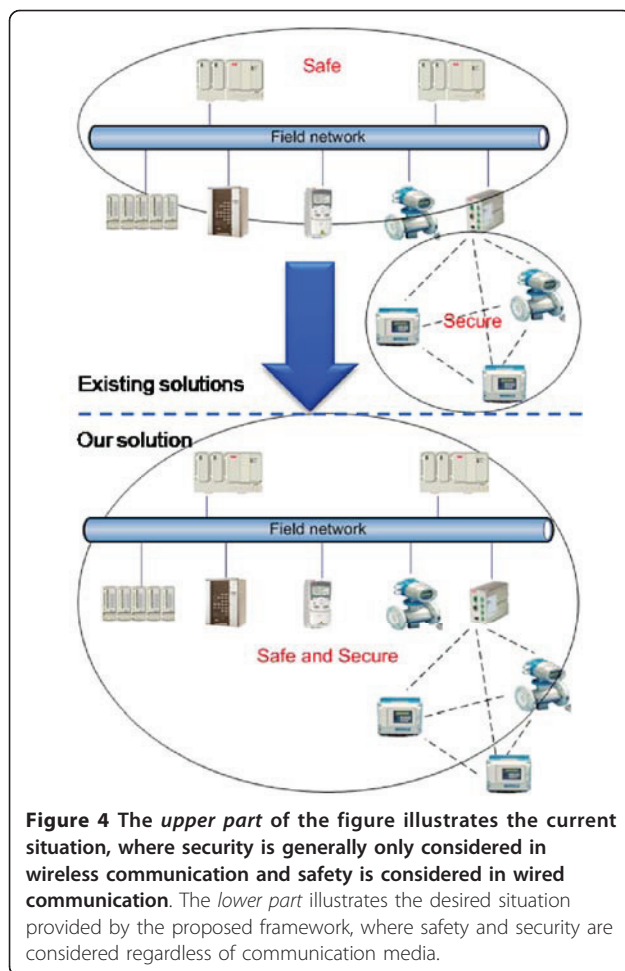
Safe

Field network

Secure

Existing solutions

Our solution

Field network

Safe and Secure

**Figure 4 The *upper part* of the figure illustrates the current situation, where security is generally only considered in wireless communication and safety is considered in wired communication**. The *lower part* illustrates the desired situation provided by the proposed framework, where safety and security are considered regardless of communication media.